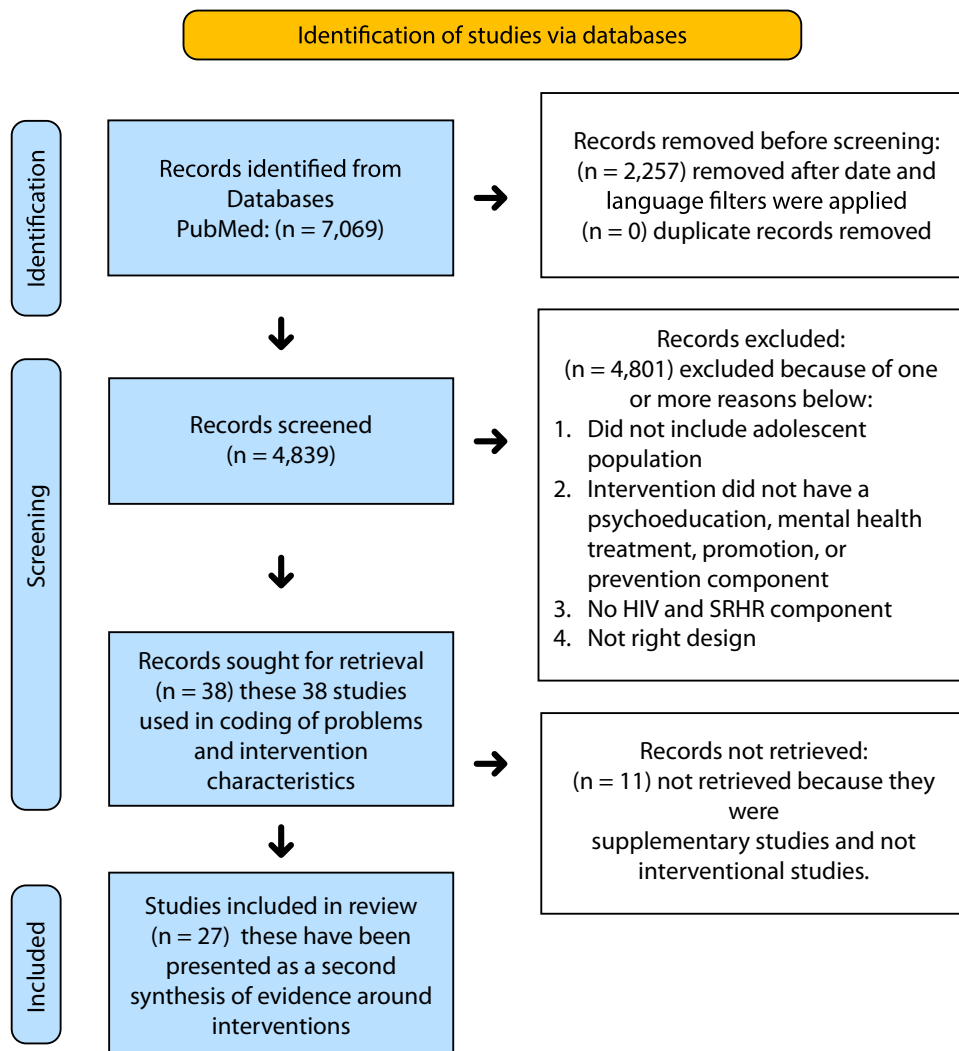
Identification of studies via databases

Identification

Records identified from Databases
PubMed: (n = 7,069)

Records removed before screening:
(n = 2,257) removed after date and language filters were applied
(n = 0) duplicate records removed

Screening

Records screened
(n = 4,839)

Records excluded:
(n = 4,801) excluded because of one or more reasons below:
1. Did not include adolescent population
2. Intervention did not have a psychoeducation, mental health treatment, promotion, or prevention component
3. No HIV and SRHR component
4. Not right design

Records sought for retrieval
(n = 38) these 38 studies used in coding of problems and intervention characteristics

Records not retrieved:
(n = 11) not retrieved because they were
supplementary studies and not interventional studies.

Included

Studies included in review
(n = 27) these have been presented as a second synthesis of evidence around interventions